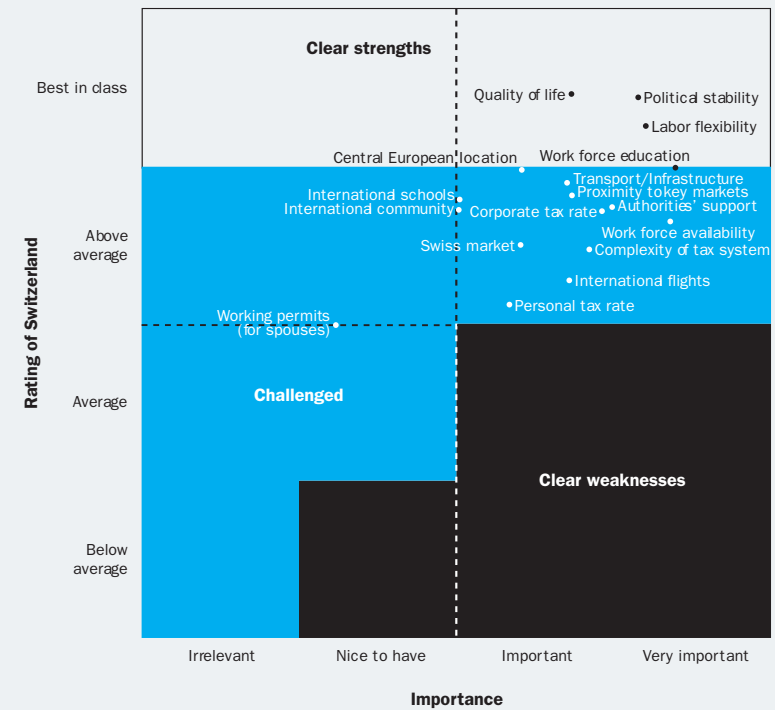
Clear strengths

Best in class

Quality of life

Political stability

Labor flexibility

Central European location

Work force education

Transport/Infrastructure

Proximity tokey markets

International schools

International community

Corporate tax rate

Authorities' support

Above average

Work force availability

Swiss market

Complexity of tax system

International flights

Personal tax rate

Working permits (for spouses)

Rating of Switzerland

Average

Challenged

Clear weaknesses

Below average

Irrelevant

Nice to have

Important

Very important

Importance